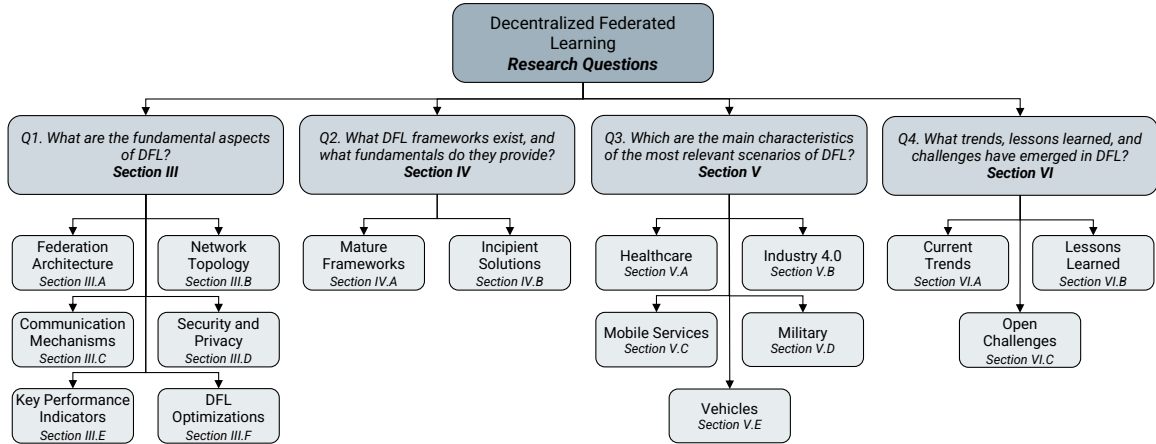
Decentralized Federated Learning
*Research Questions*

*Q1. What are the fundamental aspects of DFL?*
***Section III***

Federation Architecture
*Section III.A*

Network Topology
*Section III.B*

Communication Mechanisms
*Section III.C*

Security and Privacy
*Section III.D*

Key Performance Indicators
*Section III.E*

DFL Optimizations
*Section III.F*

*Q2. What DFL frameworks exist, and what fundamentals do they provide?*
***Section IV***

Mature Frameworks
*Section IV.A*

Incipient Solutions
*Section IV.B*

*Q3. Which are the main characteristics of the most relevant scenarios of DFL?*
***Section V***

Healthcare
*Section V.A*

Industry 4.0
*Section V.B*

Mobile Services
*Section V.C*

Military
*Section V.D*

Vehicles
*Section V.E*

*Q4. What trends, lessons learned, and challenges have emerged in DFL?*
***Section VI***

Current Trends
*Section VI.A*

Lessons Learned
*Section VI.B*

Open Challenges
*Section VI.C*